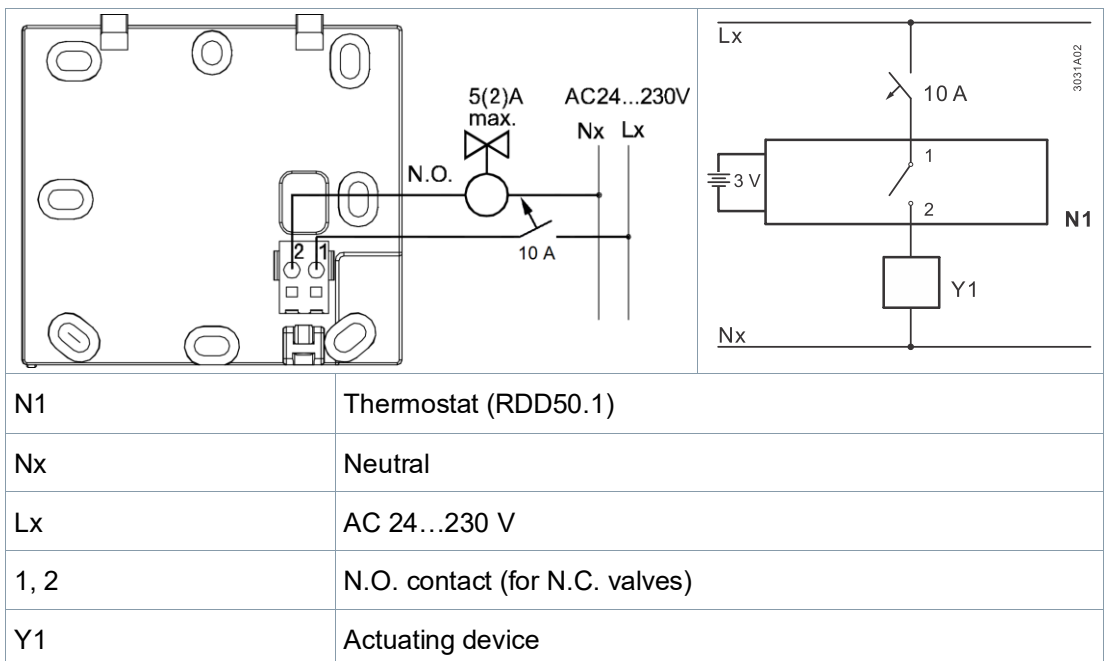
5(2)A max.
AC24...230V
Nx Lx
N.O.
10 A
2 1

Lx
10 A
3031A02
1
3 V
2
N1
Y1
Nx

| | |
|---|---|
| N1 | Thermostat (RDD50.1) |
| Nx | Neutral |
| Lx | AC 24…230 V |
| 1, 2 | N.O. contact (for N.C. valves) |
| Y1 | Actuating device |